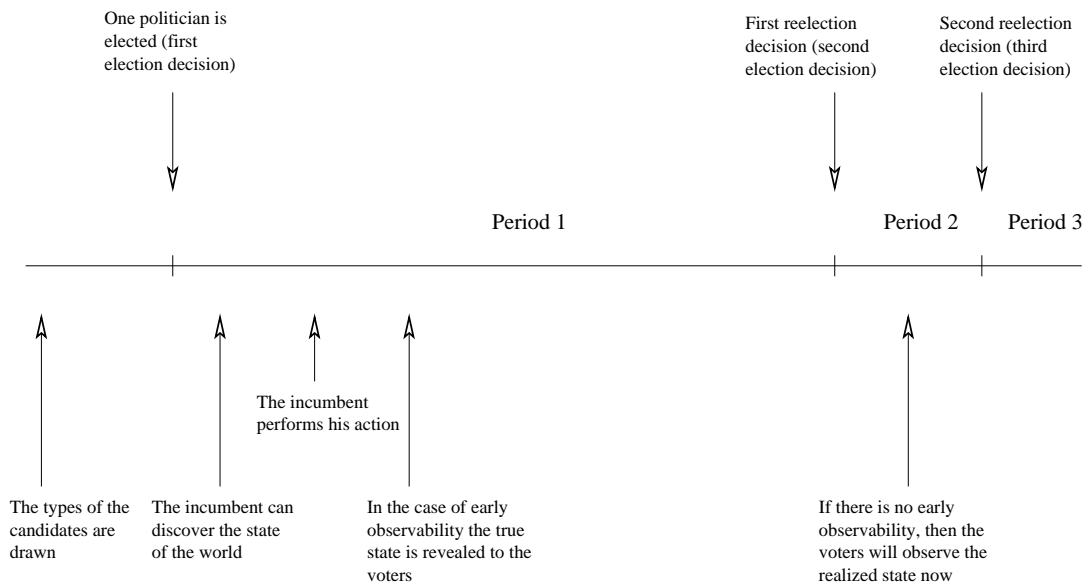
One politician is elected (first election decision)

First reelection decision (second election decision)

Second reelection decision (third election decision)

Period 1

Period 2

Period 3

The incumbent performs his action

The types of the candidates are drawn

The incumbent can discover the state of the world

In the case of early observability the true state is revealed to the voters

If there is no early observability, then the voters will observe the realized state now